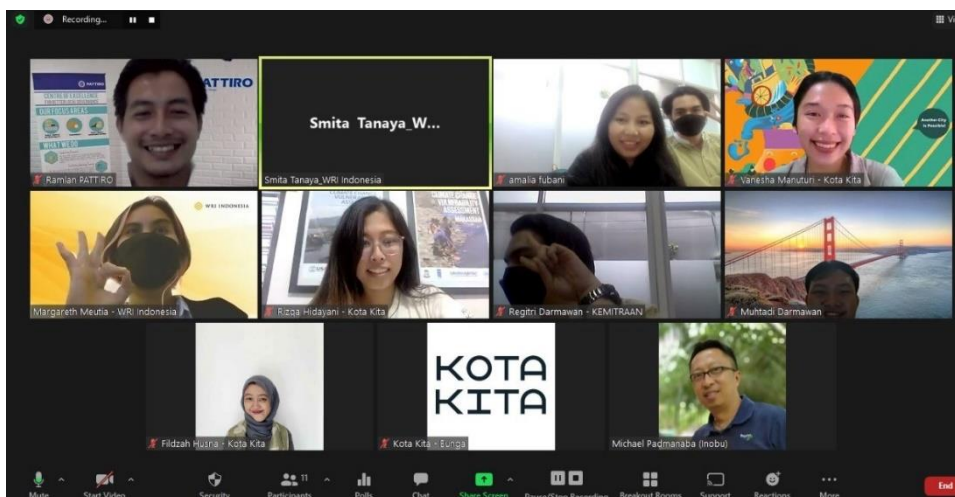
Recording...

Smita Tanaya_W...

Ramlan PATTIRO

Smita Tanaya_WRI Indonesia

amalia fubani

Vanesha Manuturi - Kota Kita

Margareth Meutia - WRI Indonesia

Rizqa Hidayani - Kota Kita

Regitri Darmawan - KEMITRAAN

Muhtadi Darmawan

KOTA KITA

Fildzah Husna - Kota Kita

Kota Kita - Bunga

Michael Padmanaba (Inobu)

Mute

Start Video

Security

Participants 11

Polls

Chat

Share Screen

Pause/Stop Recording

Breakout Rooms

Support

Reactions

More

End